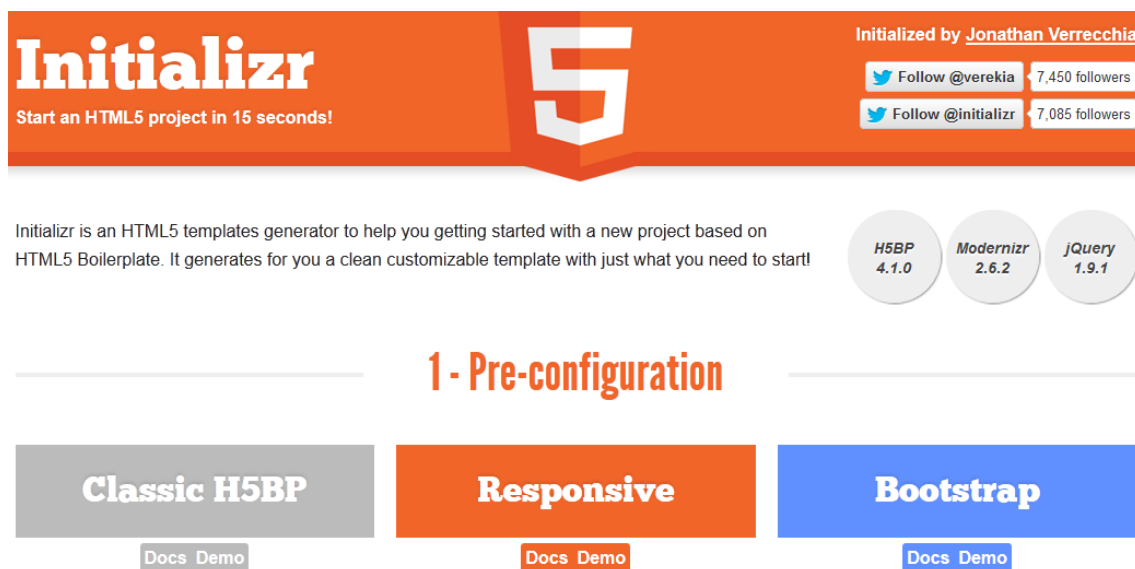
Initializr

Start an HTML5 project in 15 seconds!

5

Initialized by Jonathan Verrecchia

Follow @verekia 7,450 followers

Follow @initializr 7,085 followers

Initializr is an HTML5 templates generator to help you getting started with a new project based on HTML5 Boilerplate. It generates for you a clean customizable template with just what you need to start!

H5BP 4.1.0

Modernizr 2.6.2

jQuery 1.9.1

1 - Pre-configuration

Classic H5BP

Docs Demo

Responsive

Docs Demo

Bootstrap

Docs Demo